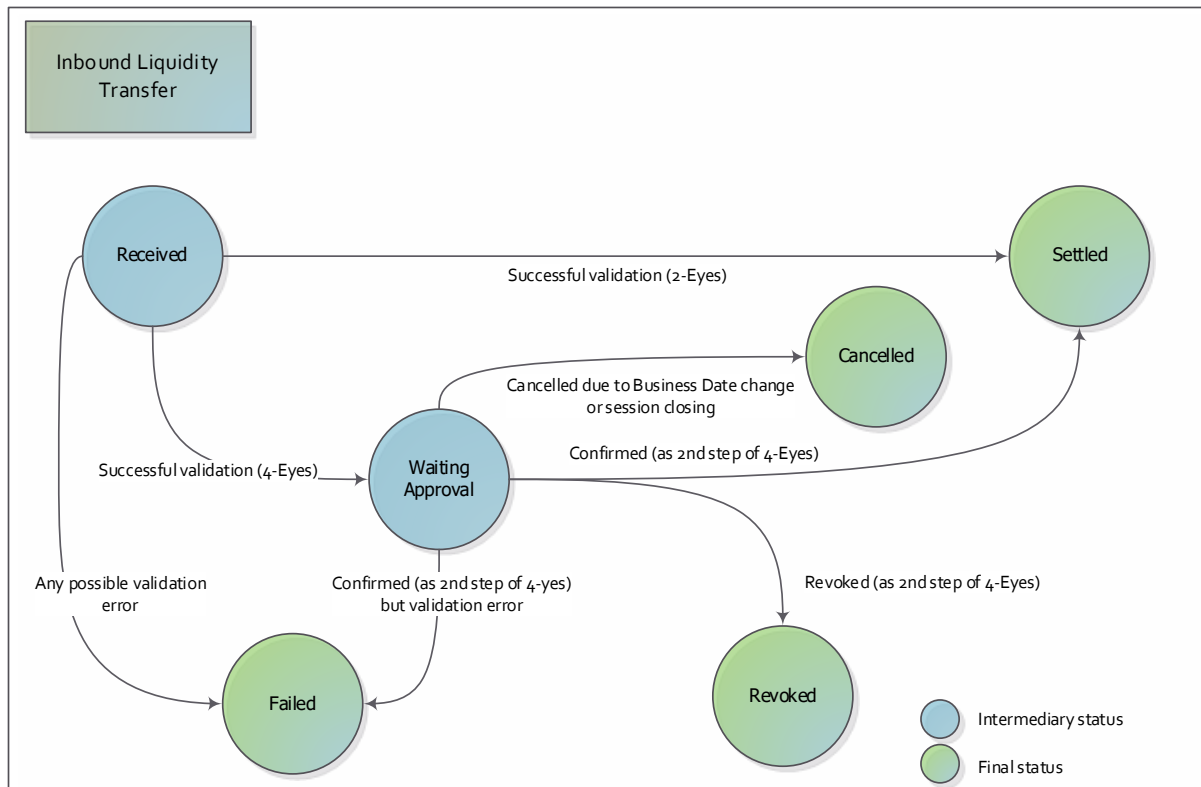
Inbound Liquidity Transfer

Received

Successful validation (2-Eyes)

Settled

Cancelled

Cancelled due to Business Date change or session closing

Confirmed (as 2nd step of 4-Eyes)

Successful validation (4-Eyes)

Waiting Approval

Any possible validation error

Confirmed (as 2nd step of 4-yes) but validation error

Revoked (as 2nd step of 4-Eyes)

Failed

Revoked

Intermediary status

Final status